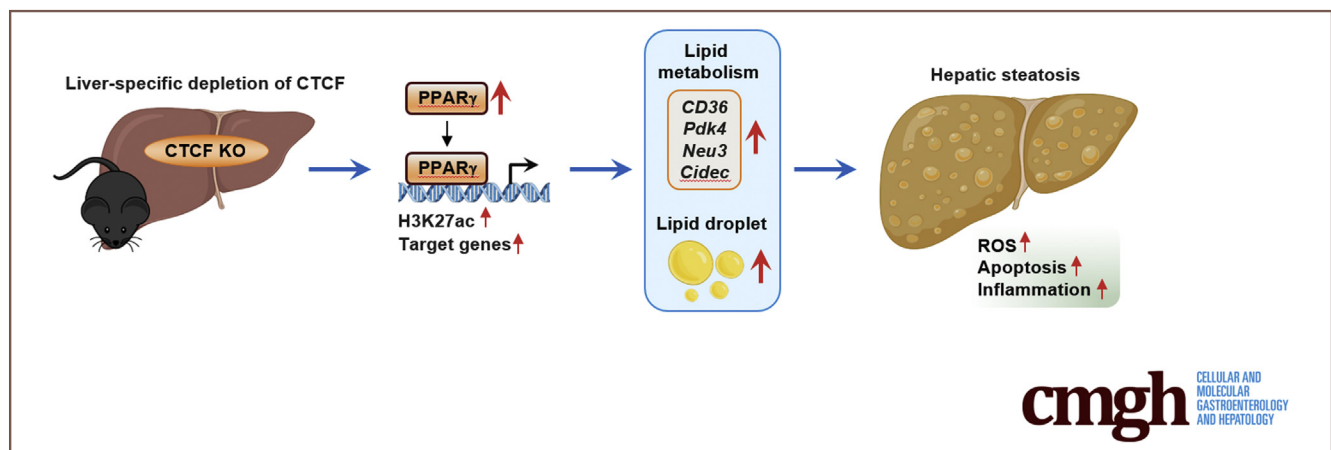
Liver-specific depletion of CTCF

CTCF KO

PPARγ

PPARγ

H3K27ac

Target genes

Lipid metabolism

CD36
Pdk4
Neu3
Cidec

Lipid droplet

Hepatic steatosis

ROS
Apoptosis
Inflammation

cmgh CELLULAR AND MOLECULAR GASTROENTEROLOGY AND HEPATOLOGY